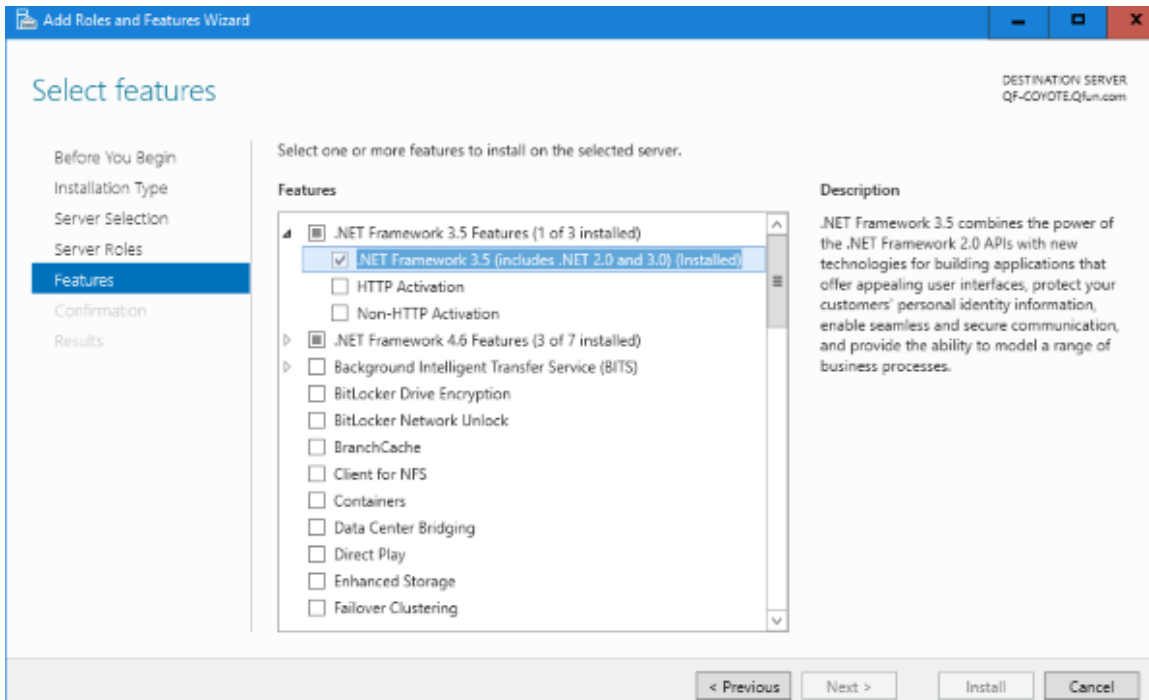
Add Roles and Features Wizard

Select features

DESTINATION SERVER
QF-COYOTE.Qfun.com

Before You Begin
Installation Type
Server Selection
Server Roles
Features
Confirmation
Results

Select one or more features to install on the selected server.

Features

.NET Framework 3.5 Features (1 of 3 installed)
.NET Framework 3.5 (includes .NET 2.0 and 3.0) (Installed)
HTTP Activation
Non-HTTP Activation
.NET Framework 4.6 Features (3 of 7 installed)
Background Intelligent Transfer Service (BITS)
BitLocker Drive Encryption
BitLocker Network Unlock
BranchCache
Client for NFS
Containers
Data Center Bridging
Direct Play
Enhanced Storage
Failover Clustering

Description

.NET Framework 3.5 combines the power of the .NET Framework 2.0 APIs with new technologies for building applications that offer appealing user interfaces, protect your customers' personal identity information, enable seamless and secure communication, and provide the ability to model a range of business processes.

< Previous
Next >
Install
Cancel